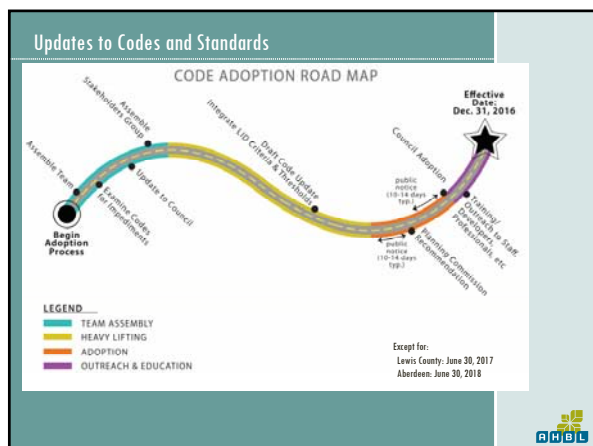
Updates to Codes and Standards

CODE ADOPTION ROAD MAP

Begin Adoption Process

Assemble Team

Assemble Stakeholders Group

Examine Codes for Impediments

Update to Council

Integrate LID Criteria & Thresholds

Draft Code Update

public notice (10-14 days typ.)

Planning Commission Recommendation

public notice (10-14 days typ.)

Council Adoption

Training/Outreach to Staff, Developers, etc Professionals

Effective Date: Dec. 31, 2016

LEGEND
TEAM ASSEMBLY
HEAVY LIFTING
ADOPTION
OUTREACH & EDUCATION

Except for:
Lewis County: June 30, 2017
Aberdeen: June 30, 2018

AHBL